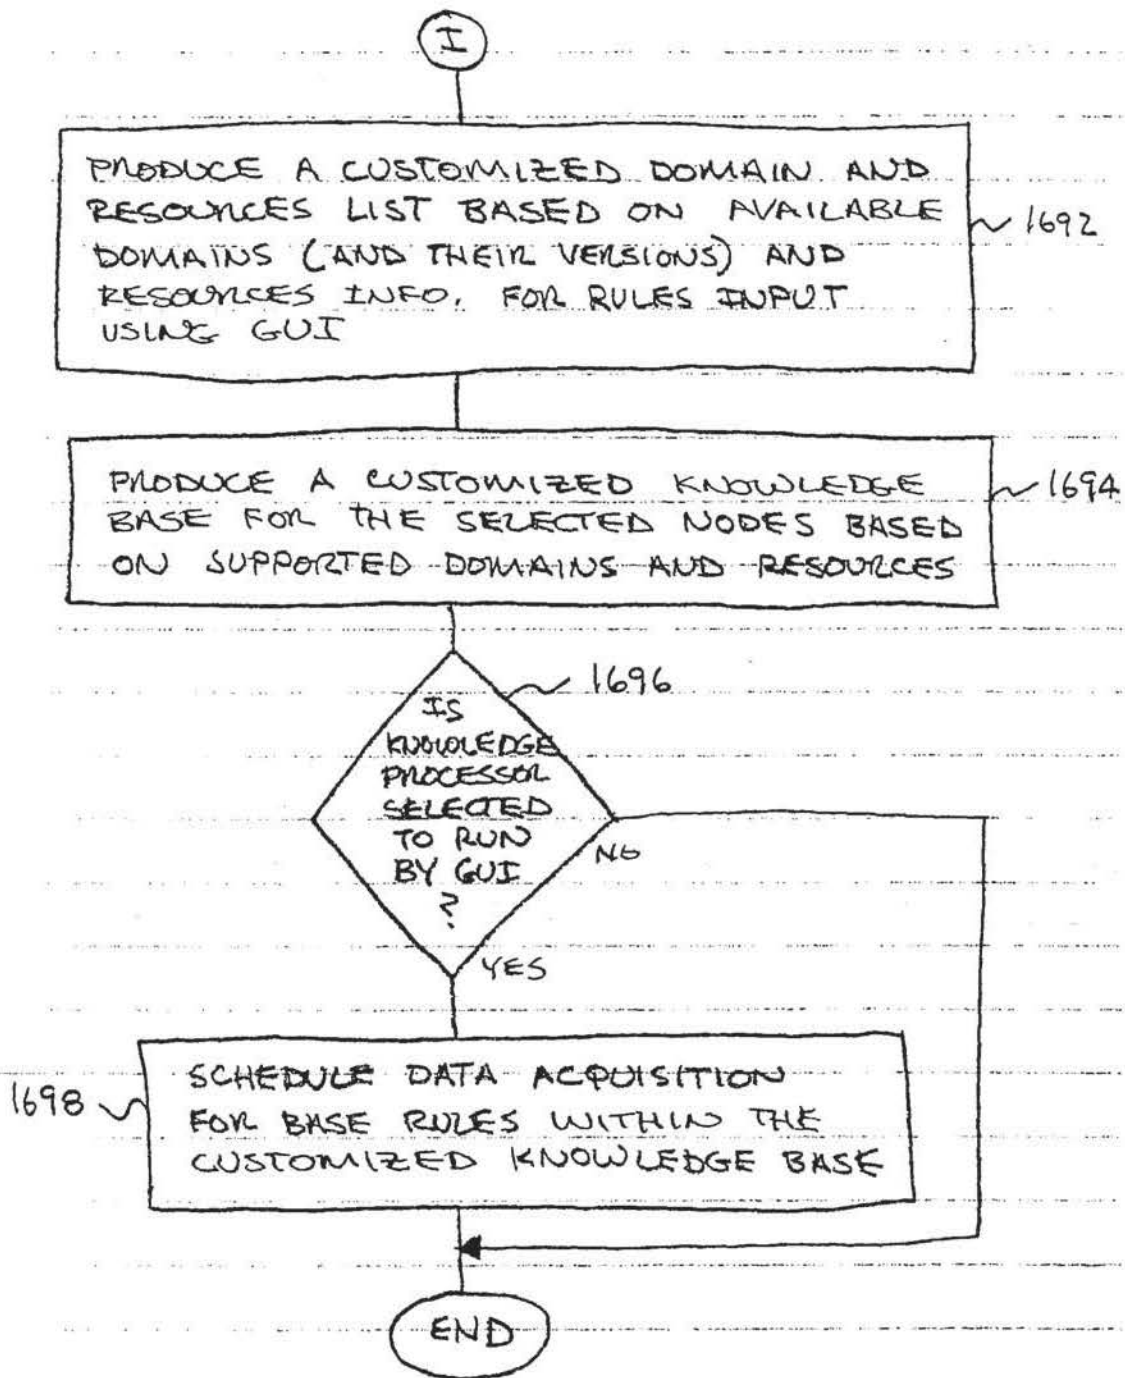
I

PRODUCE A CUSTOMIZED DOMAIN AND RESOURCES LIST BASED ON AVAILABLE DOMAINS (AND THEIR VERSIONS) AND RESOURCES INFO. FOR RULES INPUT USING GUI

1692

PRODUCE A CUSTOMIZED KNOWLEDGE BASE FOR THE SELECTED NODES BASED ON SUPPORTED DOMAINS AND RESOURCES

1694

1696

IS KNOWLEDGE PROCESSOR SELECTED TO RUN BY GUI ?

NO

YES

1698

SCHEDULE DATA ACQUISITION FOR BASE RULES WITHIN THE CUSTOMIZED KNOWLEDGE BASE

END